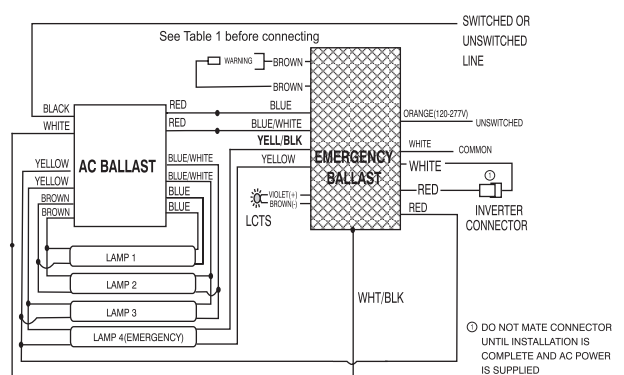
SWITCHED OR UNSWITCHED LINE

See Table 1 before connecting

WARNING
BROWN
BROWN

BLACK
WHITE

RED
RED

BLUE
BLUE/WHITE
YELL/BLK
YELLOW

ORANGE(120-277V)
UNSWITCHED

WHITE
COMMON
WHITE

EMERGENCY BALLAST

RED
①
RED

INVERTER CONNECTOR

YELLOW
YELLOW
BROWN
BROWN

AC BALLAST

BLUE/WHITE
BLUE/WHITE
BLUE
BLUE

VIOLET(+)
BROWN(-)
LCTS

LAMP 1
LAMP 2
LAMP 3
LAMP 4(EMERGENCY)

WHT/BLK

① DO NOT MATE CONNECTOR UNTIL INSTALLATION IS COMPLETE AND AC POWER IS SUPPLIED